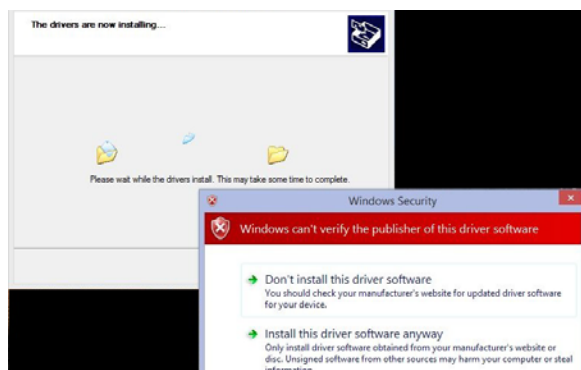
The drivers are now installing...

Please wait while the drivers install. This may take some time to complete.

Windows Security

Windows can't verify the publisher of this driver software

Don't install this driver software
You should check your manufacturer's website for updated driver software for your device.

Install this driver software anyway
Only install driver software obtained from your manufacturer's website or disc. Unsigned software from other sources may harm your computer or steal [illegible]